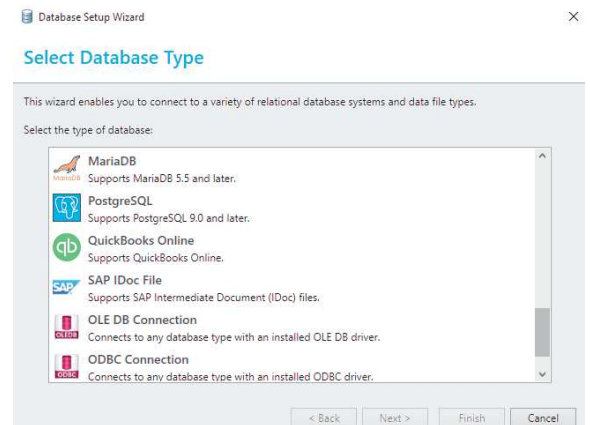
Database Setup Wizard

×

Select Database Type

This wizard enables you to connect to a variety of relational database systems and data file types.

Select the type of database:

MariaDB
MariaDB
Supports MariaDB 5.5 and later.

PostgreSQL
Supports PostgreSQL 9.0 and later.

qb
QuickBooks Online
Supports QuickBooks Online.

SAP
SAP IDoc File
Supports SAP Intermediate Document (IDoc) files.

OLEDB
OLE DB Connection
Connects to any database type with an installed OLE DB driver.

ODBC
ODBC Connection
Connects to any database type with an installed ODBC driver.

< Back

Next >

Finish

Cancel